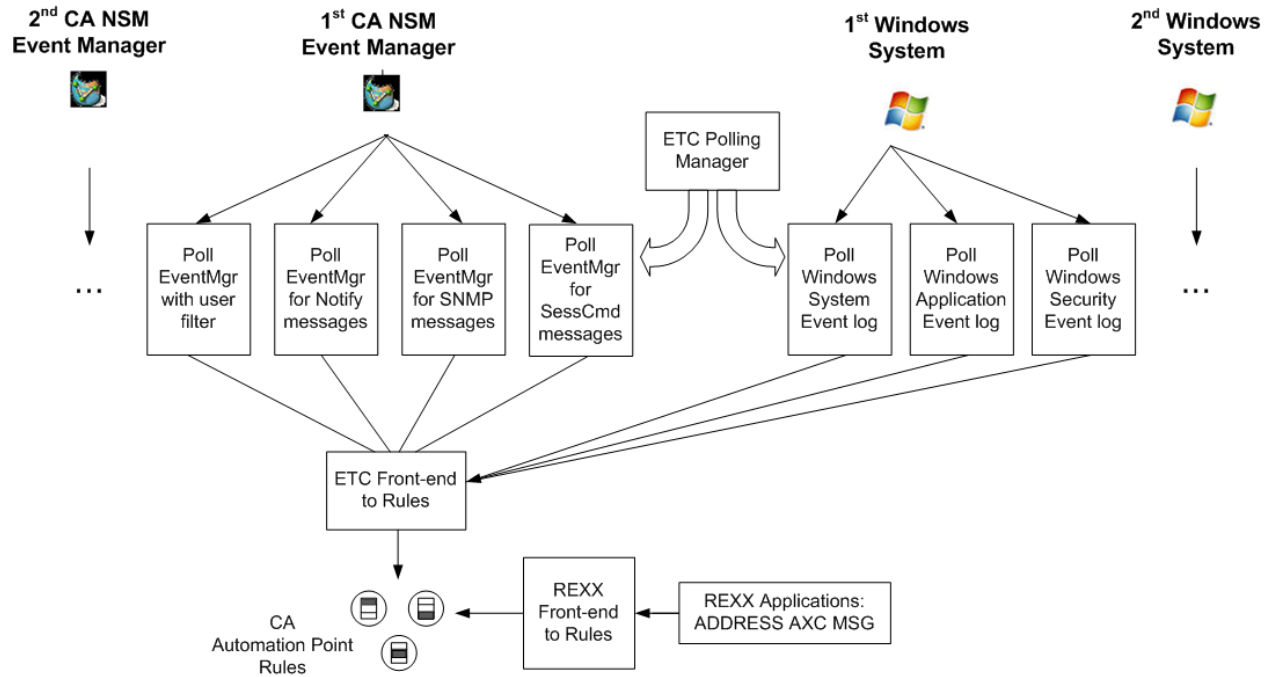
$2^{nd}$ CA NSM Event Manager

$1^{st}$ CA NSM Event Manager

$1^{st}$ Windows System

$2^{nd}$ Windows System

...

ETC Polling Manager

...

Poll EventMgr with user filter

Poll EventMgr for Notify messages

Poll EventMgr for SNMP messages

Poll EventMgr for SessCmd messages

Poll Windows System Event log

Poll Windows Application Event log

Poll Windows Security Event log

ETC Front-end to Rules

CA Automation Point Rules

REXX Front-end to Rules

REXX Applications: ADDRESS AXC MSG